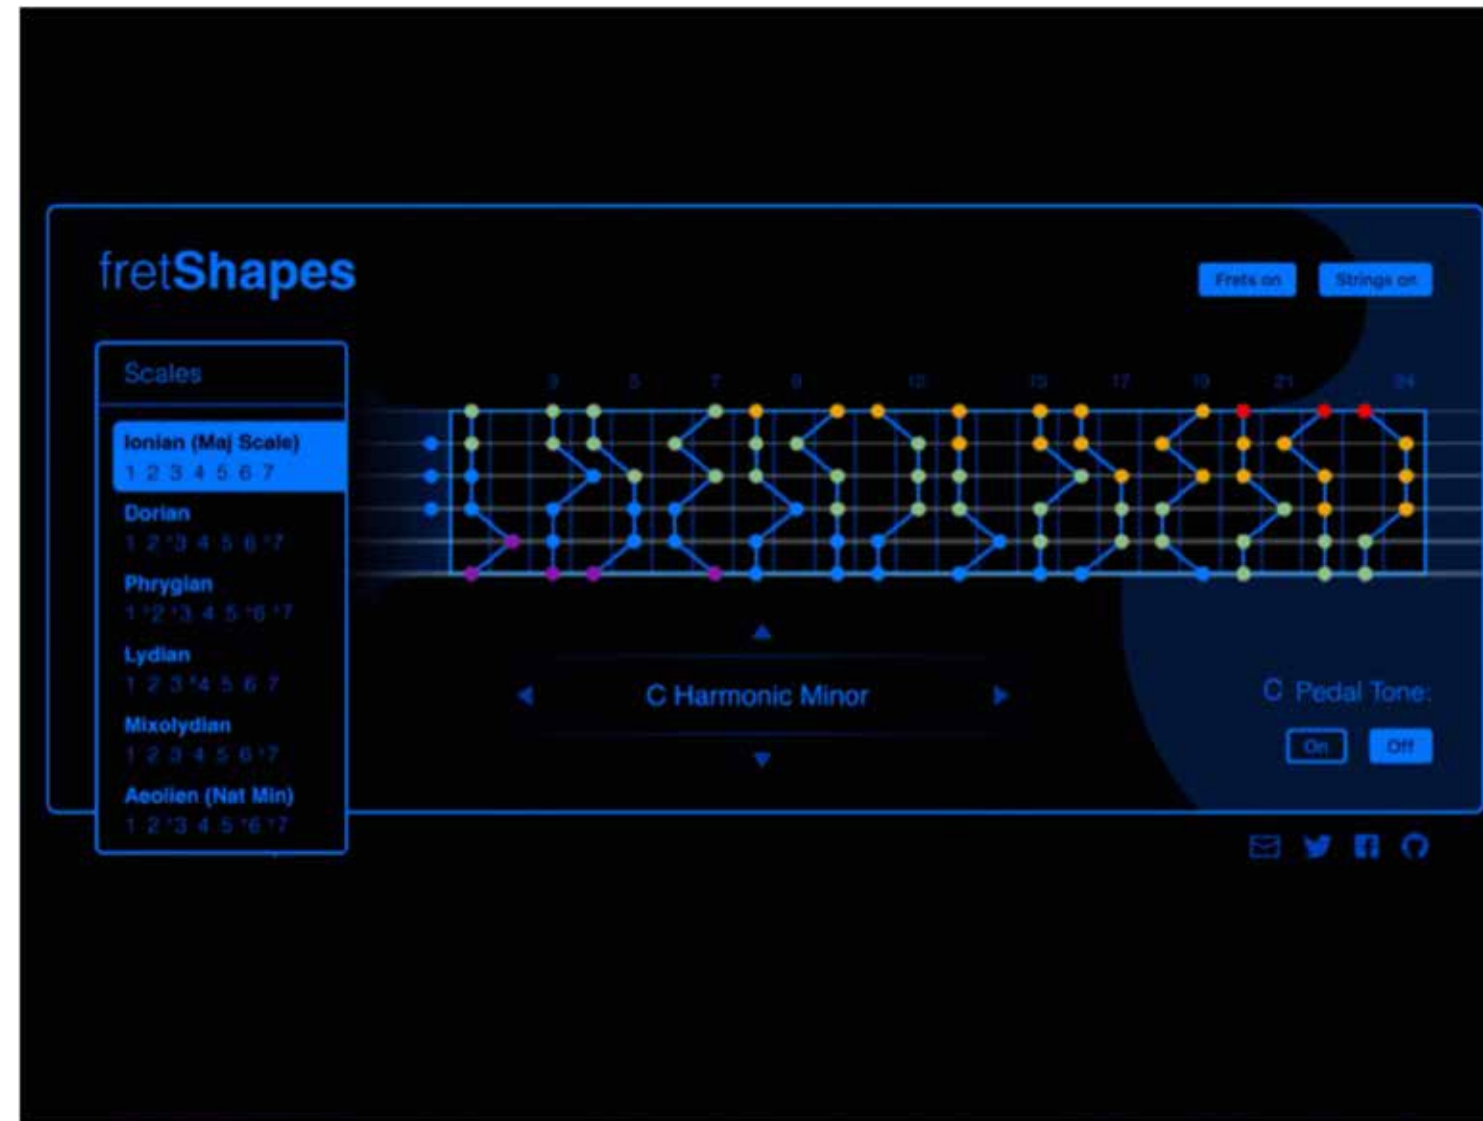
fretShapes

Frets on

Strings on

Scales

Ionian (Maj Scale)
1 2 3 4 5 6 7

Dorian
1 2 ♭3 4 5 6 ♭7

Phrygian
1 ♭2 ♭3 4 5 ♭6 ♭7

Lydian
1 2 3 #4 5 6 7

Mixolydian
1 2 3 4 5 6 ♭7

Aeolien (Nat Min)
1 2 ♭3 4 5 ♭6 ♭7

3 5 7 9 12 15 17 19 21 24

C Harmonic Minor

C Pedal Tone:

On

Off